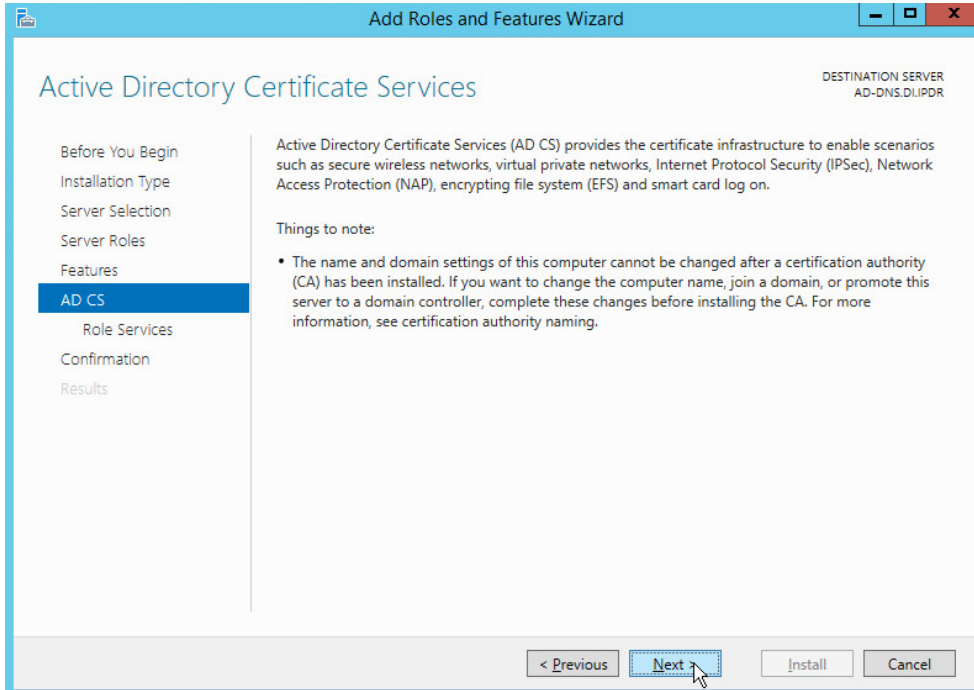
Add Roles and Features Wizard

Active Directory Certificate Services

DESTINATION SERVER
AD-DNS.DI.IPDR

Before You Begin
Installation Type
Server Selection
Server Roles
Features
AD CS
Role Services
Confirmation
Results

Active Directory Certificate Services (AD CS) provides the certificate infrastructure to enable scenarios such as secure wireless networks, virtual private networks, Internet Protocol Security (IPSec), Network Access Protection (NAP), encrypting file system (EFS) and smart card log on.

Things to note:

• The name and domain settings of this computer cannot be changed after a certification authority (CA) has been installed. If you want to change the computer name, join a domain, or promote this server to a domain controller, complete these changes before installing the CA. For more information, see certification authority naming.

< Previous
Next >
Install
Cancel